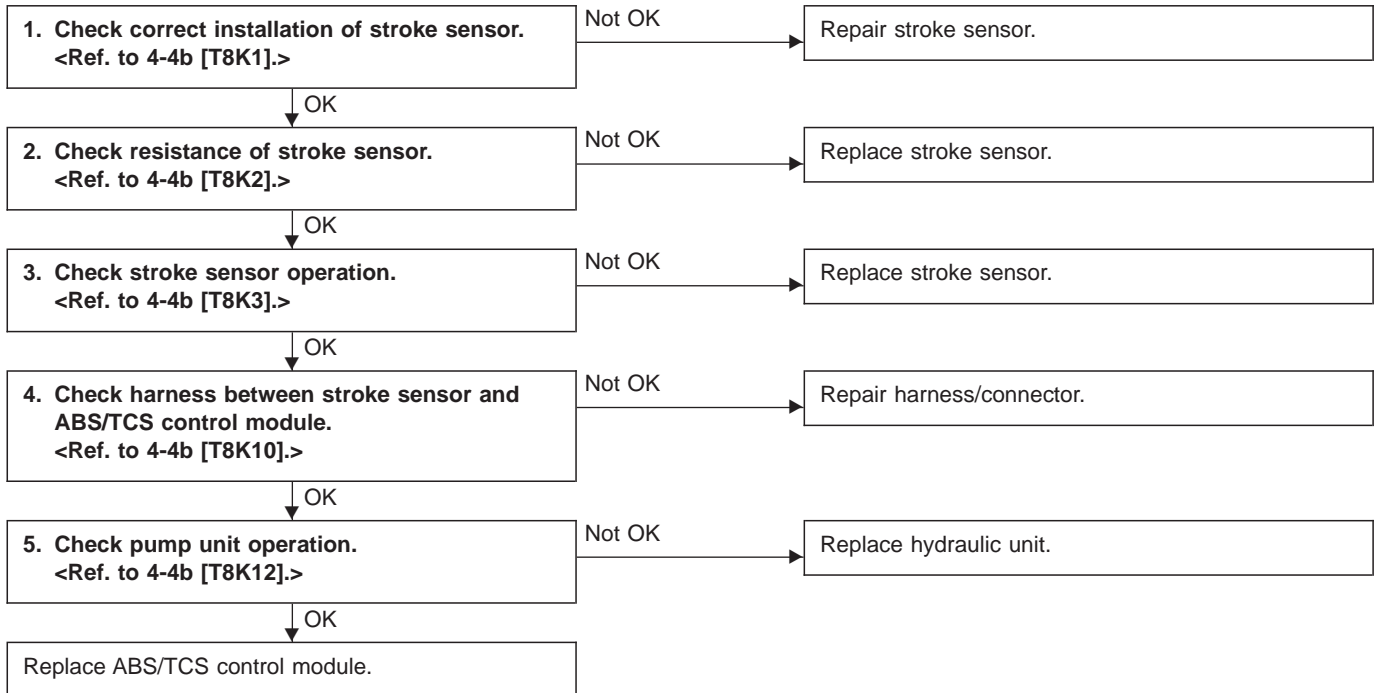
1. Check correct installation of stroke sensor. <Ref. to 4-4b [T8K1].>

Not OK

Repair stroke sensor.

OK

2. Check resistance of stroke sensor. <Ref. to 4-4b [T8K2].>

Not OK

Replace stroke sensor.

OK

3. Check stroke sensor operation. <Ref. to 4-4b [T8K3].>

Not OK

Replace stroke sensor.

OK

4. Check harness between stroke sensor and ABS/TCS control module. <Ref. to 4-4b [T8K10].>

Not OK

Repair harness/connector.

OK

5. Check pump unit operation. <Ref. to 4-4b [T8K12].>

Not OK

Replace hydraulic unit.

OK

Replace ABS/TCS control module.